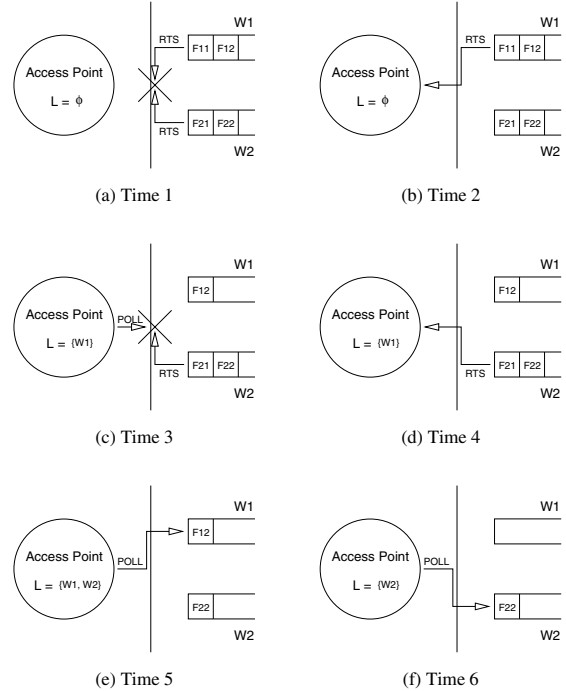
Access Point
$L = \phi$
RTS
F11 F12
W1
RTS
F21 F22
W2

(a) Time 1

Access Point
$L = \phi$
RTS
F11 F12
W1
F21 F22
W2

(b) Time 2

Access Point
L = {W1}
POLL
F12
W1
RTS
F21 F22
W2

(c) Time 3

Access Point
L = {W1}
F12
W1
RTS
F21 F22
W2

(d) Time 4

Access Point
L = {W1, W2}
POLL
F12
W1
F22
W2

(e) Time 5

Access Point
L = {W2}
POLL
W1
F22
W2

(f) Time 6